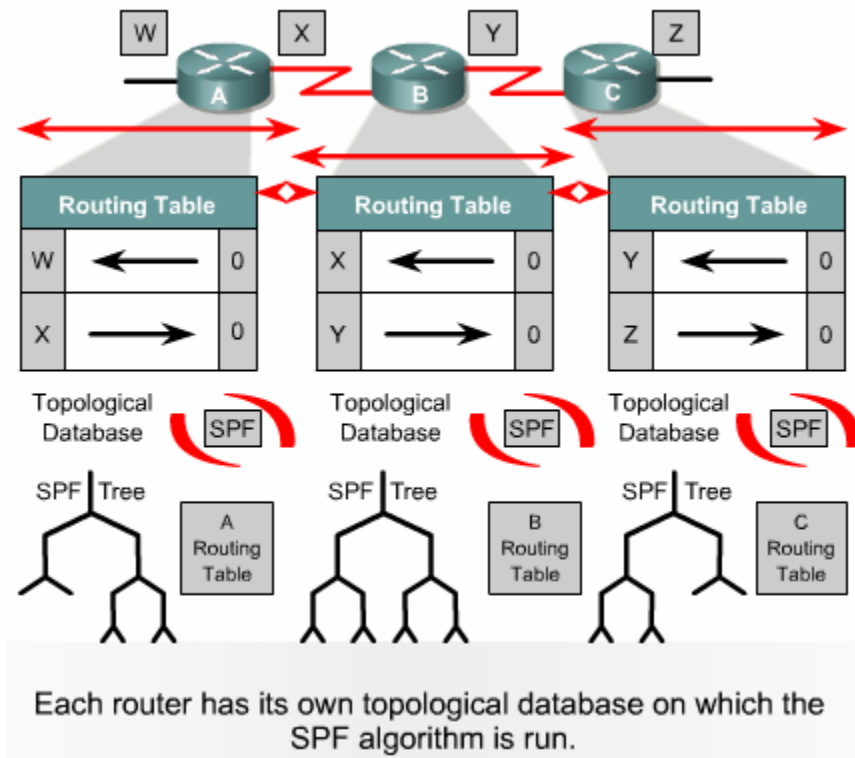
W X Y Z

A B C

| Routing Table | | |
|---|---|---|
| W | ← | 0 |
| X | → | 0 |

| Routing Table | | |
|---|---|---|
| X | ← | 0 |
| Y | → | 0 |

| Routing Table | | |
|---|---|---|
| Y | ← | 0 |
| Z | → | 0 |

Topological Database SPF

SPF Tree

A Routing Table

Topological Database SPF

SPF Tree

B Routing Table

Topological Database SPF

SPF Tree

C Routing Table

Each router has its own topological database on which the SPF algorithm is run.